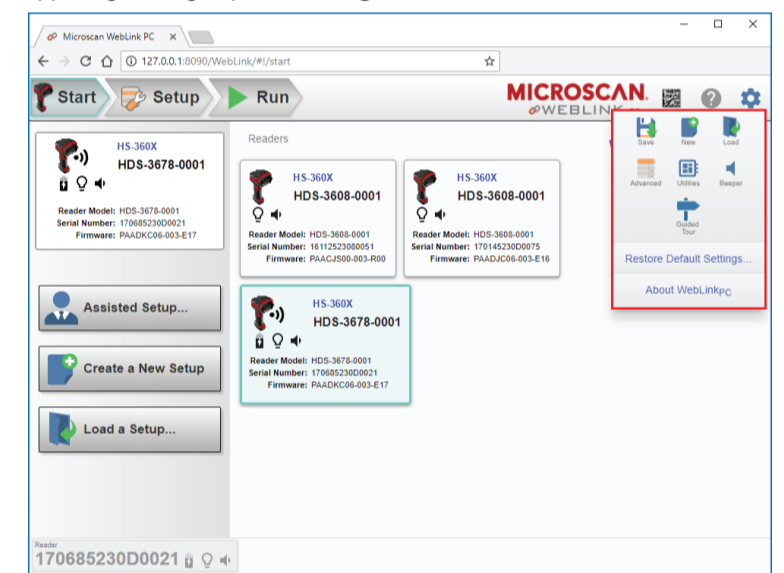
Microscan WebLink PC ×

127.0.0.1:8090/WebLink/#!/start

Start Setup Run

MICROSCAN. WEBLINK

HS-360X
HDS-3678-0001

Reader Model: HDS-3678-0001
Serial Number: 170685230D0021
Firmware: PAADKC06-003-E17

Readers

HS-360X
HDS-3608-0001
Reader Model: HDS-3608-0001
Serial Number: 16112523080051
Firmware: PAACJS00-003-R00

HS-360X
HDS-3608-0001
Reader Model: HDS-3608-0001
Serial Number: 170145230D0075
Firmware: PAADJC06-003-E16

HS-360X
HDS-3678-0001
Reader Model: HDS-3678-0001
Serial Number: 170685230D0021
Firmware: PAADKC06-003-E17

Assisted Setup...

Create a New Setup

Load a Setup...

Save New Load
Advanced Utilities Beeper
Guided Tour

Restore Default Settings...

About WebLink$_{PC}$

Reader
170685230D0021